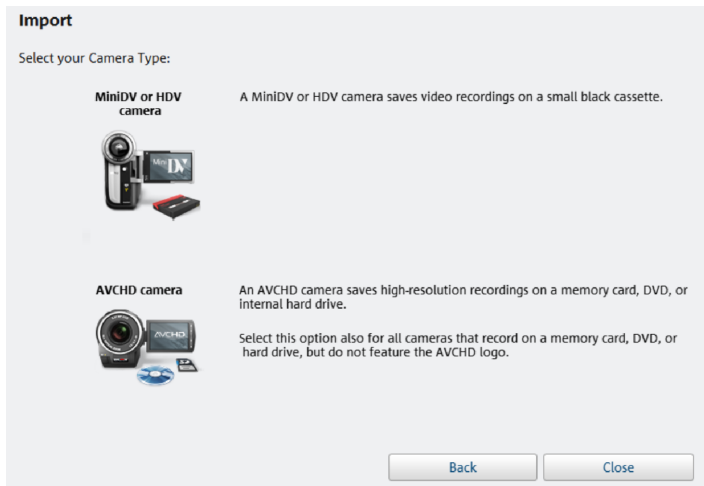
Import

Select your Camera Type:

MiniDV or HDV camera

Mini DV

A MiniDV or HDV camera saves video recordings on a small black cassette.

AVCHD camera

AVCHD

An AVCHD camera saves high-resolution recordings on a memory card, DVD, or internal hard drive.

Select this option also for all cameras that record on a memory card, DVD, or hard drive, but do not feature the AVCHD logo.

Back

Close